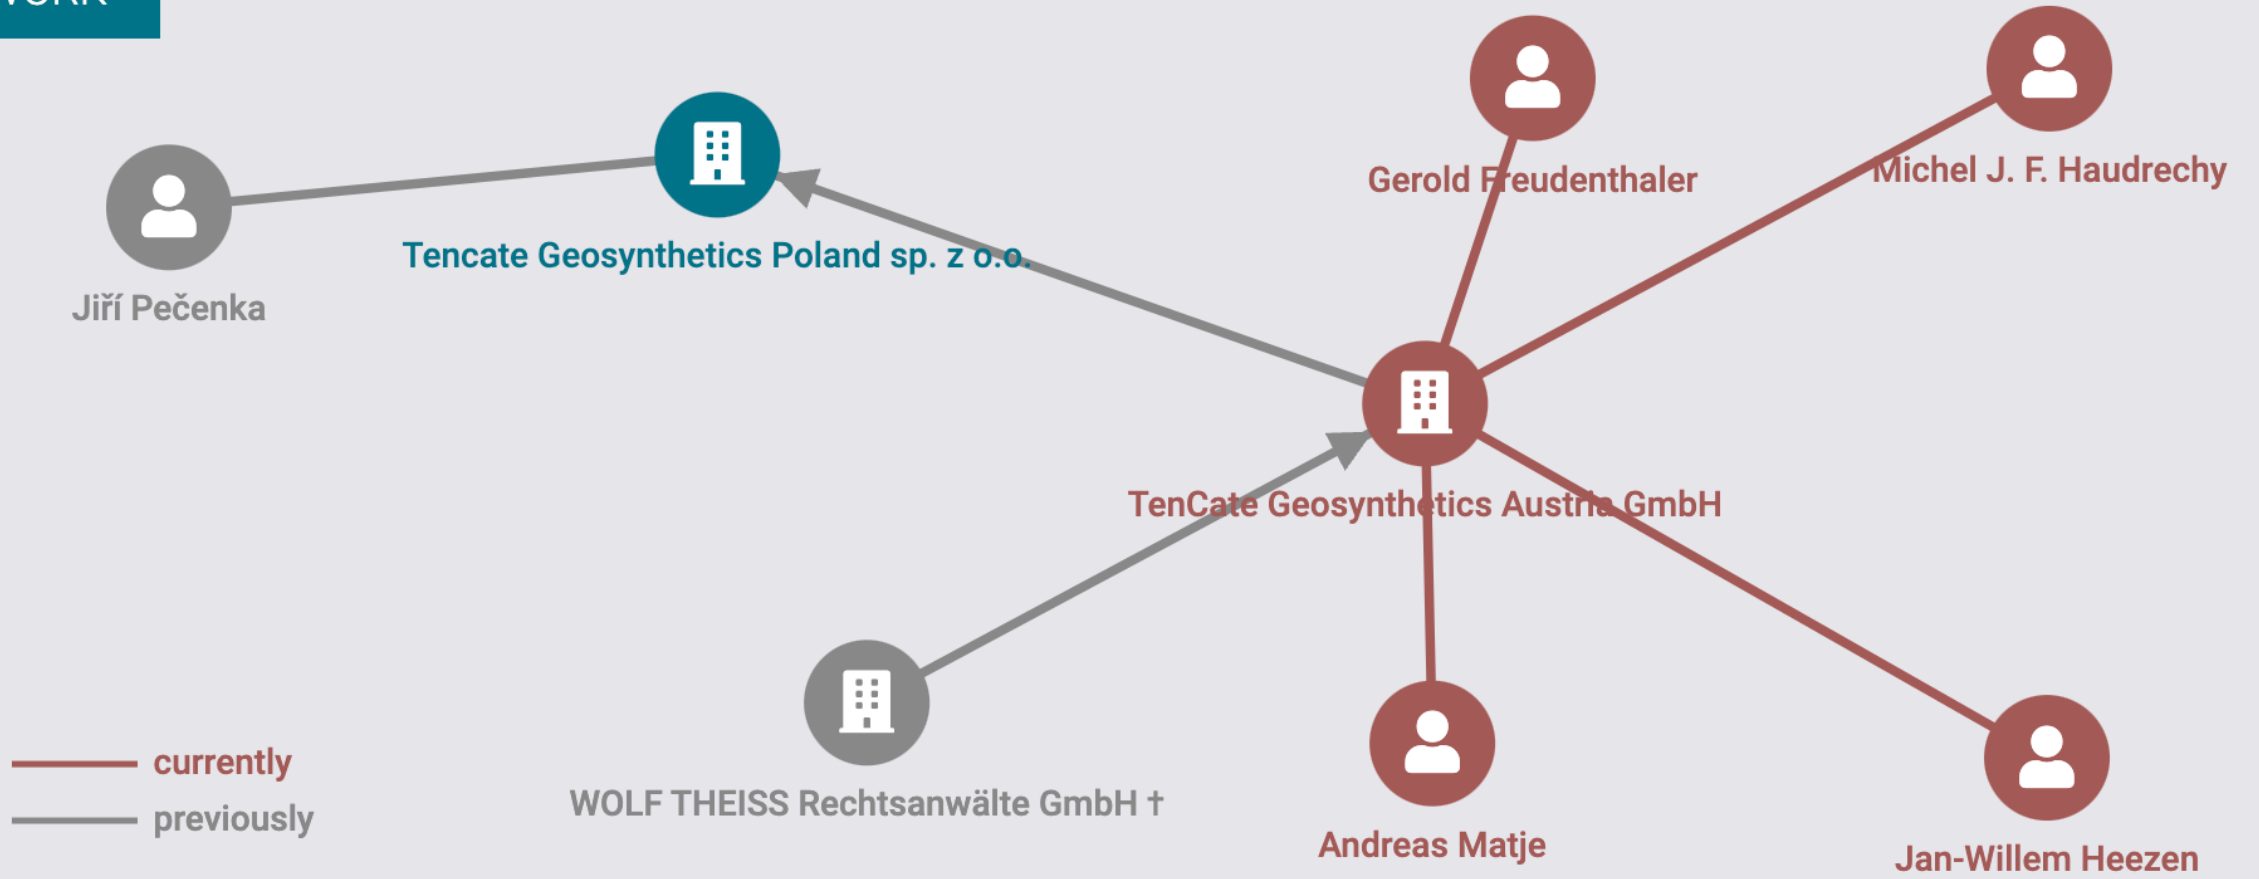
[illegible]

Gerold Freudenthaler

Michel J. F. Haudrechy

Jiří Pečenka

Tencate Geosynthetics Poland sp. z o.o.

TenCate Geosynthetics Austria GmbH

currently

previously

WOLF THEISS Rechtsanwälte GmbH †

Andreas Matje

Jan-Willem Heezen